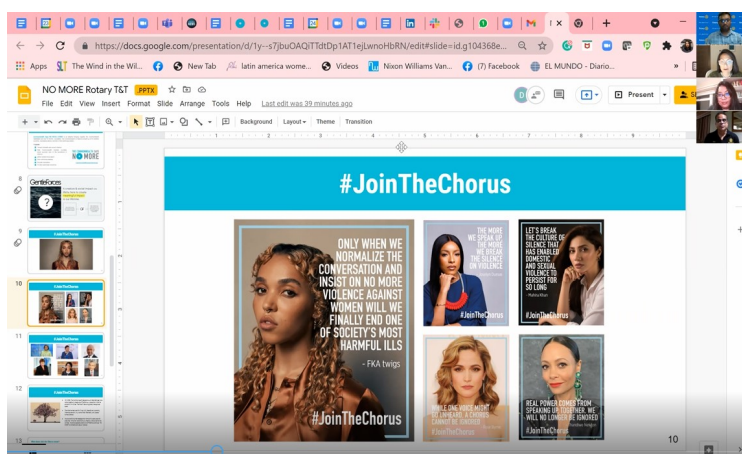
https://docs.google.com/presentation/d/1y--s7jbuOAQiTTdtDp1AT1ejLwnoHbRN/edit#slide=id.g104368e...

Apps The Wind in the Wil... New Tab latin america wome... Videos Nixon Williams Van... (7) Facebook EL MUNDO - Diario...

NO MORE Rotary T&T PPTX

File Edit View Insert Format Slide Arrange Tools Help Last edit was 39 minutes ago

Present

Background Layout Theme Transition

NO MORE

8 GentleFaces

9

10

11

12

13

#JoinTheChorus

ONLY WHEN WE NORMALIZE THE CONVERSATION AND INSIST ON NO MORE VIOLENCE AGAINST WOMEN WILL WE FINALLY END ONE OF SOCIETY'S MOST HARMFUL ILLS

- FKA twigs

#JoinTheChorus

THE MORE WE SPEAK UP, THE MORE WE BREAK THE SILENCE ON VIOLENCE

#JoinTheChorus

LET'S BREAK THE CULTURE OF SILENCE THAT HAS ENABLED DOMESTIC AND SEXUAL VIOLENCE TO PERSIST FOR SO LONG

#JoinTheChorus

WHILE ONE VOICE MIGHT GO UNHEARD, A CHORUS CANNOT BE IGNORED

#JoinTheChorus

REAL POWER COMES FROM SPEAKING UP TOGETHER. WE WILL NO LONGER BE IGNORED

#JoinTheChorus

10